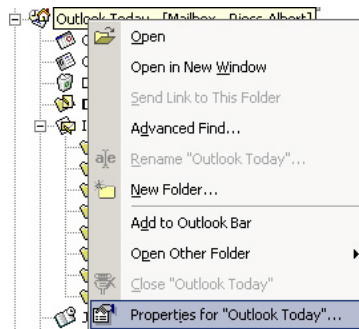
Outlook Today - [Mailbox - Riess, Albert]

Open
Open in New Window
Send Link to This Folder
Advanced Find...
Rename "Outlook Today"...
New Folder...
Add to Outlook Bar
Open Other Folder
Close "Outlook Today"
Properties for "Outlook Today"...